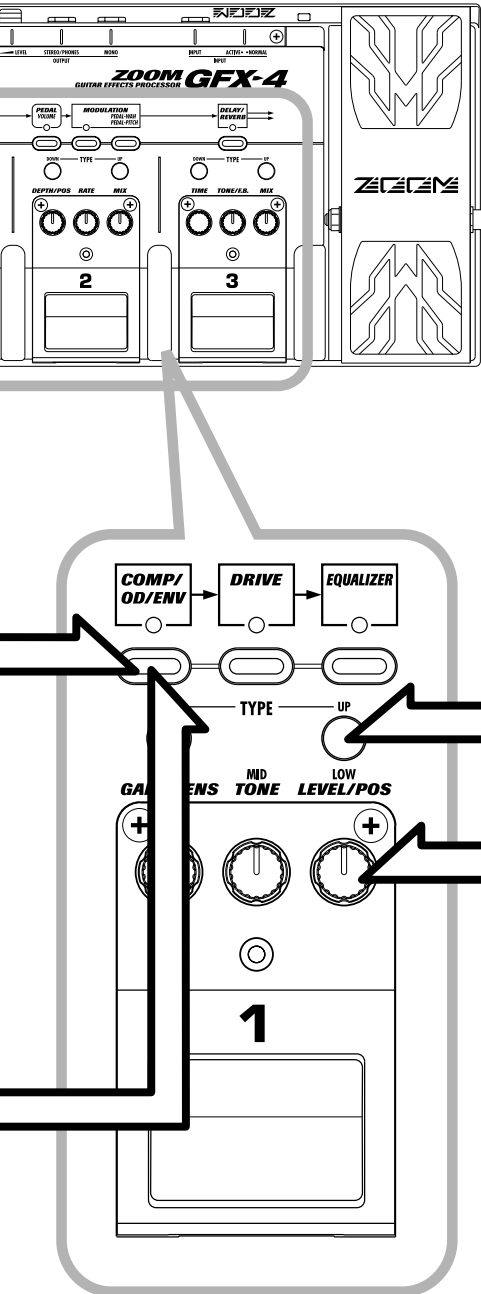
LEVEL STEREO/PHONES OUTPUT MONO INPUT ACTIVE NORMAL INPUT

ZOOM GFX-4 GUITAR EFFECTS PROCESSOR

PEDAL VOLUME

MODULATION PEDAL-WAH PEDAL-PITCH

DELAY/ REVERB

DOWN TYPE UP

DEPTH/POS RATE MIX

2

DOWN TYPE UP

TIME TONE/F.B. MIX

3

ZOOM

COMP/ OD/ENV

DRIVE

EQUALIZER

TYPE

UP

GAI ENS

MID TONE

LOW LEVEL/POS

1